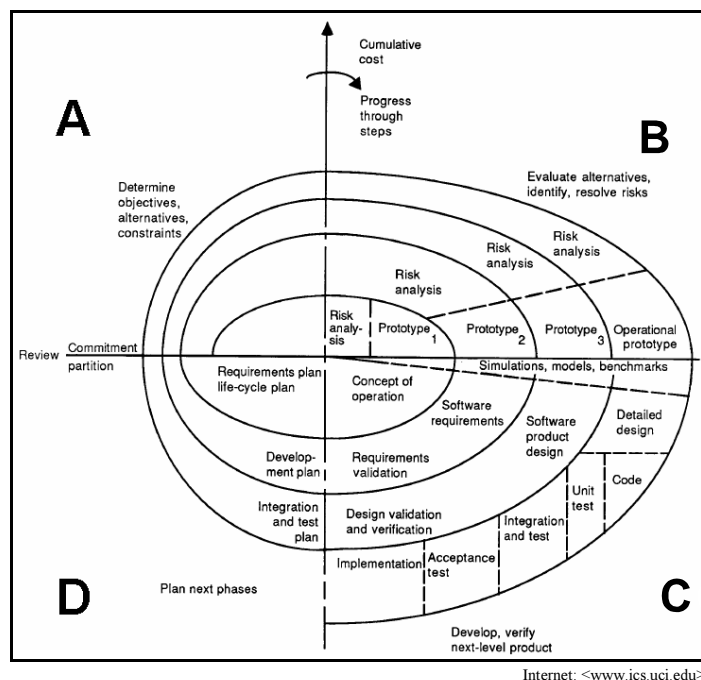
Cumulative cost

Progress through steps

A

B

Determine objectives, alternatives, constraints

Evaluate alternatives, identify, resolve risks

Risk analysis

Risk analysis

Risk analysis

Risk analy-sis

Prototype 1

Prototype 2

Prototype 3

Operational prototype

Review

Commitment partition

Requirements plan life-cycle plan

Concept of operation

Simulations, models, benchmarks

Software requirements

Software product design

Detailed design

Develop-ment plan

Requirements validation

Code

Unit test

Integration and test plan

Design validation and verification

Integration and test

Acceptance test

Implementation

D

Plan next phases

C

Develop, verify next-level product

Internet: <www.ics.uci.edu